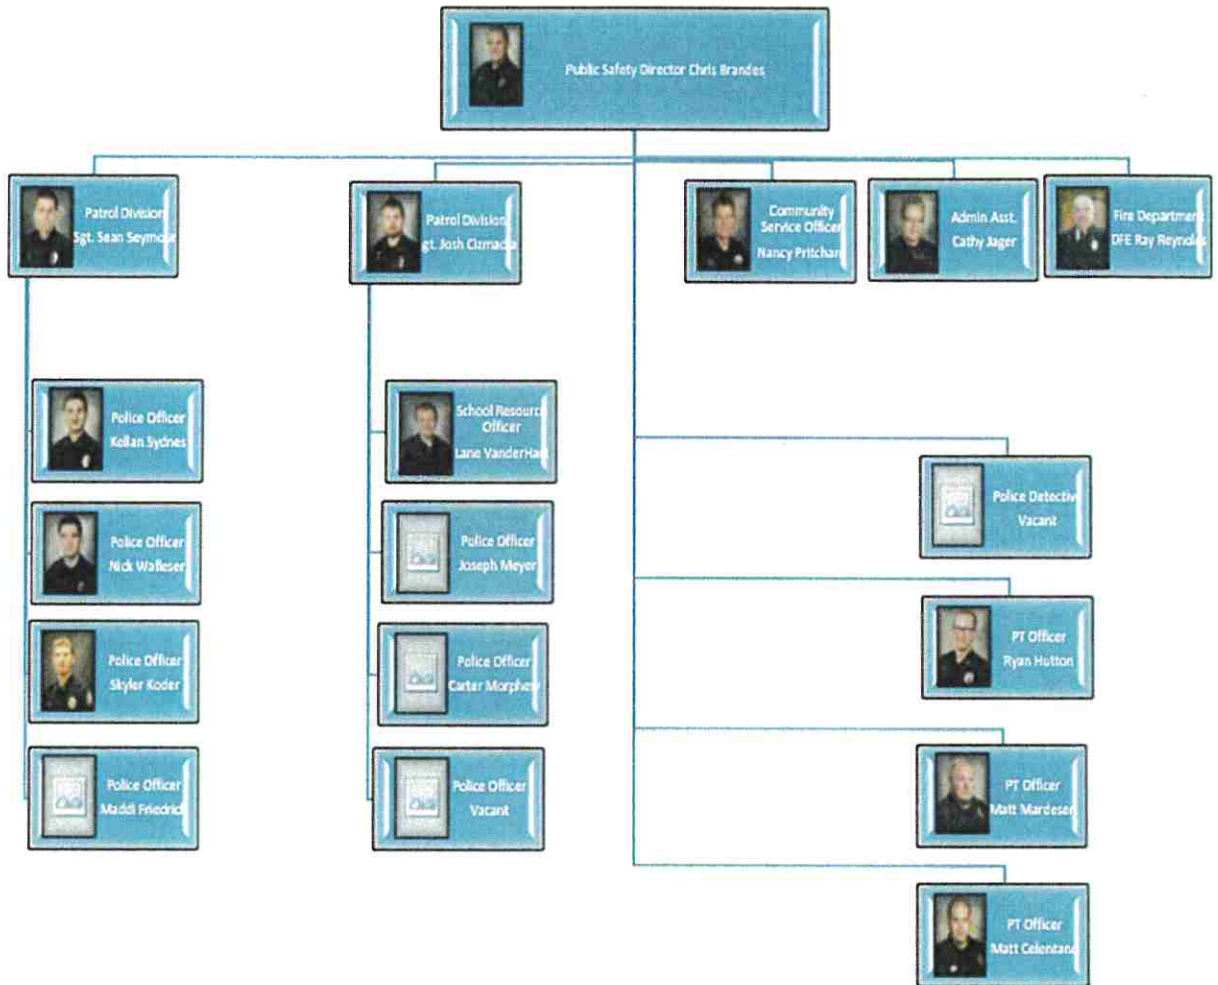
Public Safety Director Chris Brandes

Patrol Division Sgt. Sean Seymo

Patrol Division gt. Josh Cizmadia

Community Service Officer Nancy Pritchar

Admin Asst. Cathy Jager

Fire Department DFE Ray Reynol

Police Officer Kellan Sydnes

Police Officer Nick Walleser

Police Officer Skyler Koder

Police Officer Maddi Friedrich

School Resource Officer Lane VanderHa

Police Officer Joseph Meyer

Police Officer Carter Morphe

Police Officer Vacant

Police Detectiv Vacant

PT Officer Ryan Hutton

PT Officer Matt Mardese

PT Officer Matt Celentan